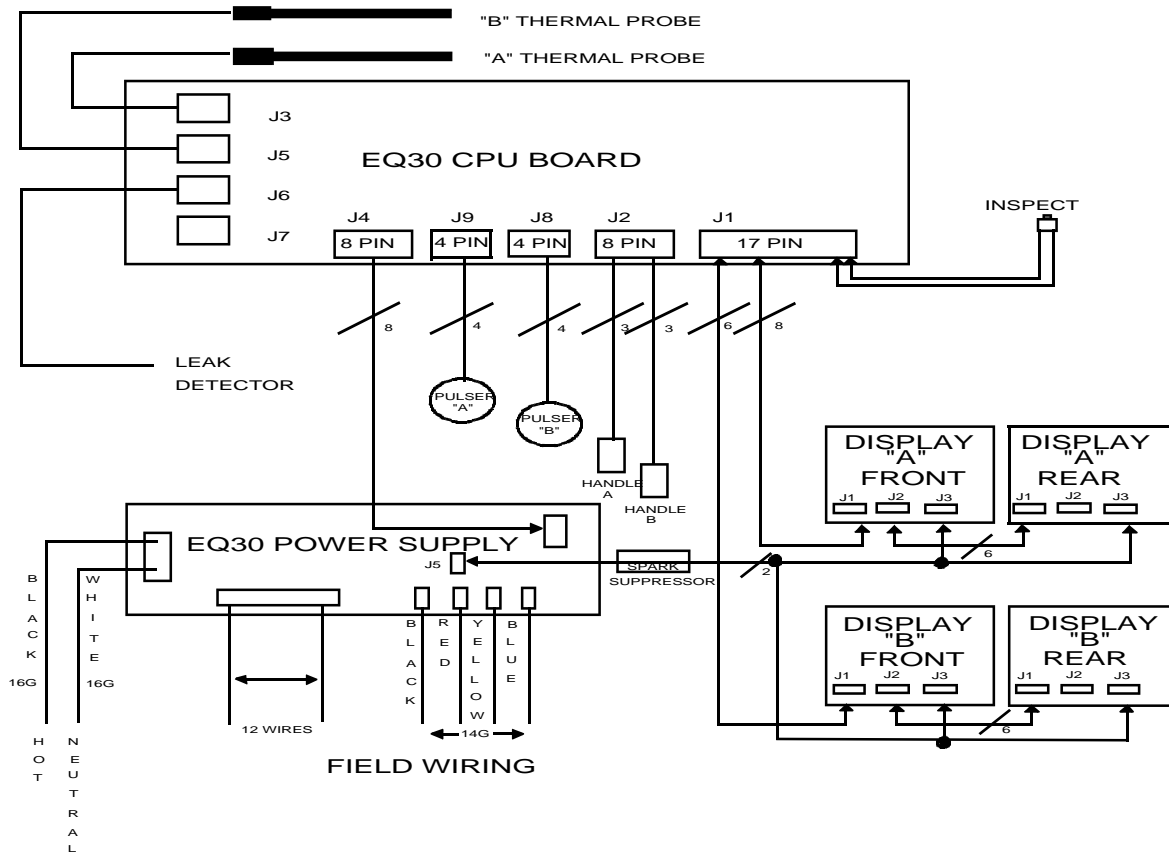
"B" THERMAL PROBE

"A" THERMAL PROBE

J3

J5

J6

J7

EQ30 CPU BOARD

J4 8 PIN

J9 4 PIN

J8 4 PIN

J2 8 PIN

J1 17 PIN

INSPECT

8

4

4

3

3

6

8

LEAK DETECTOR

PULSER "A"

PULSER "B"

HANDLE A

HANDLE B

DISPLAY "A" FRONT
J1 J2 J3

DISPLAY "A" REAR
J1 J2 J3

EQ30 POWER SUPPLY

J5

SPARK SUPPRESSOR

2

6

DISPLAY "B" FRONT
J1 J2 J3

DISPLAY "B" REAR
J1 J2 J3

6

BLACK 16G

WHITE 16G

HOT

NEUTRAL

12 WIRES

BLACK

RED

YELLOW

BLUE

14G

FIELD WIRING